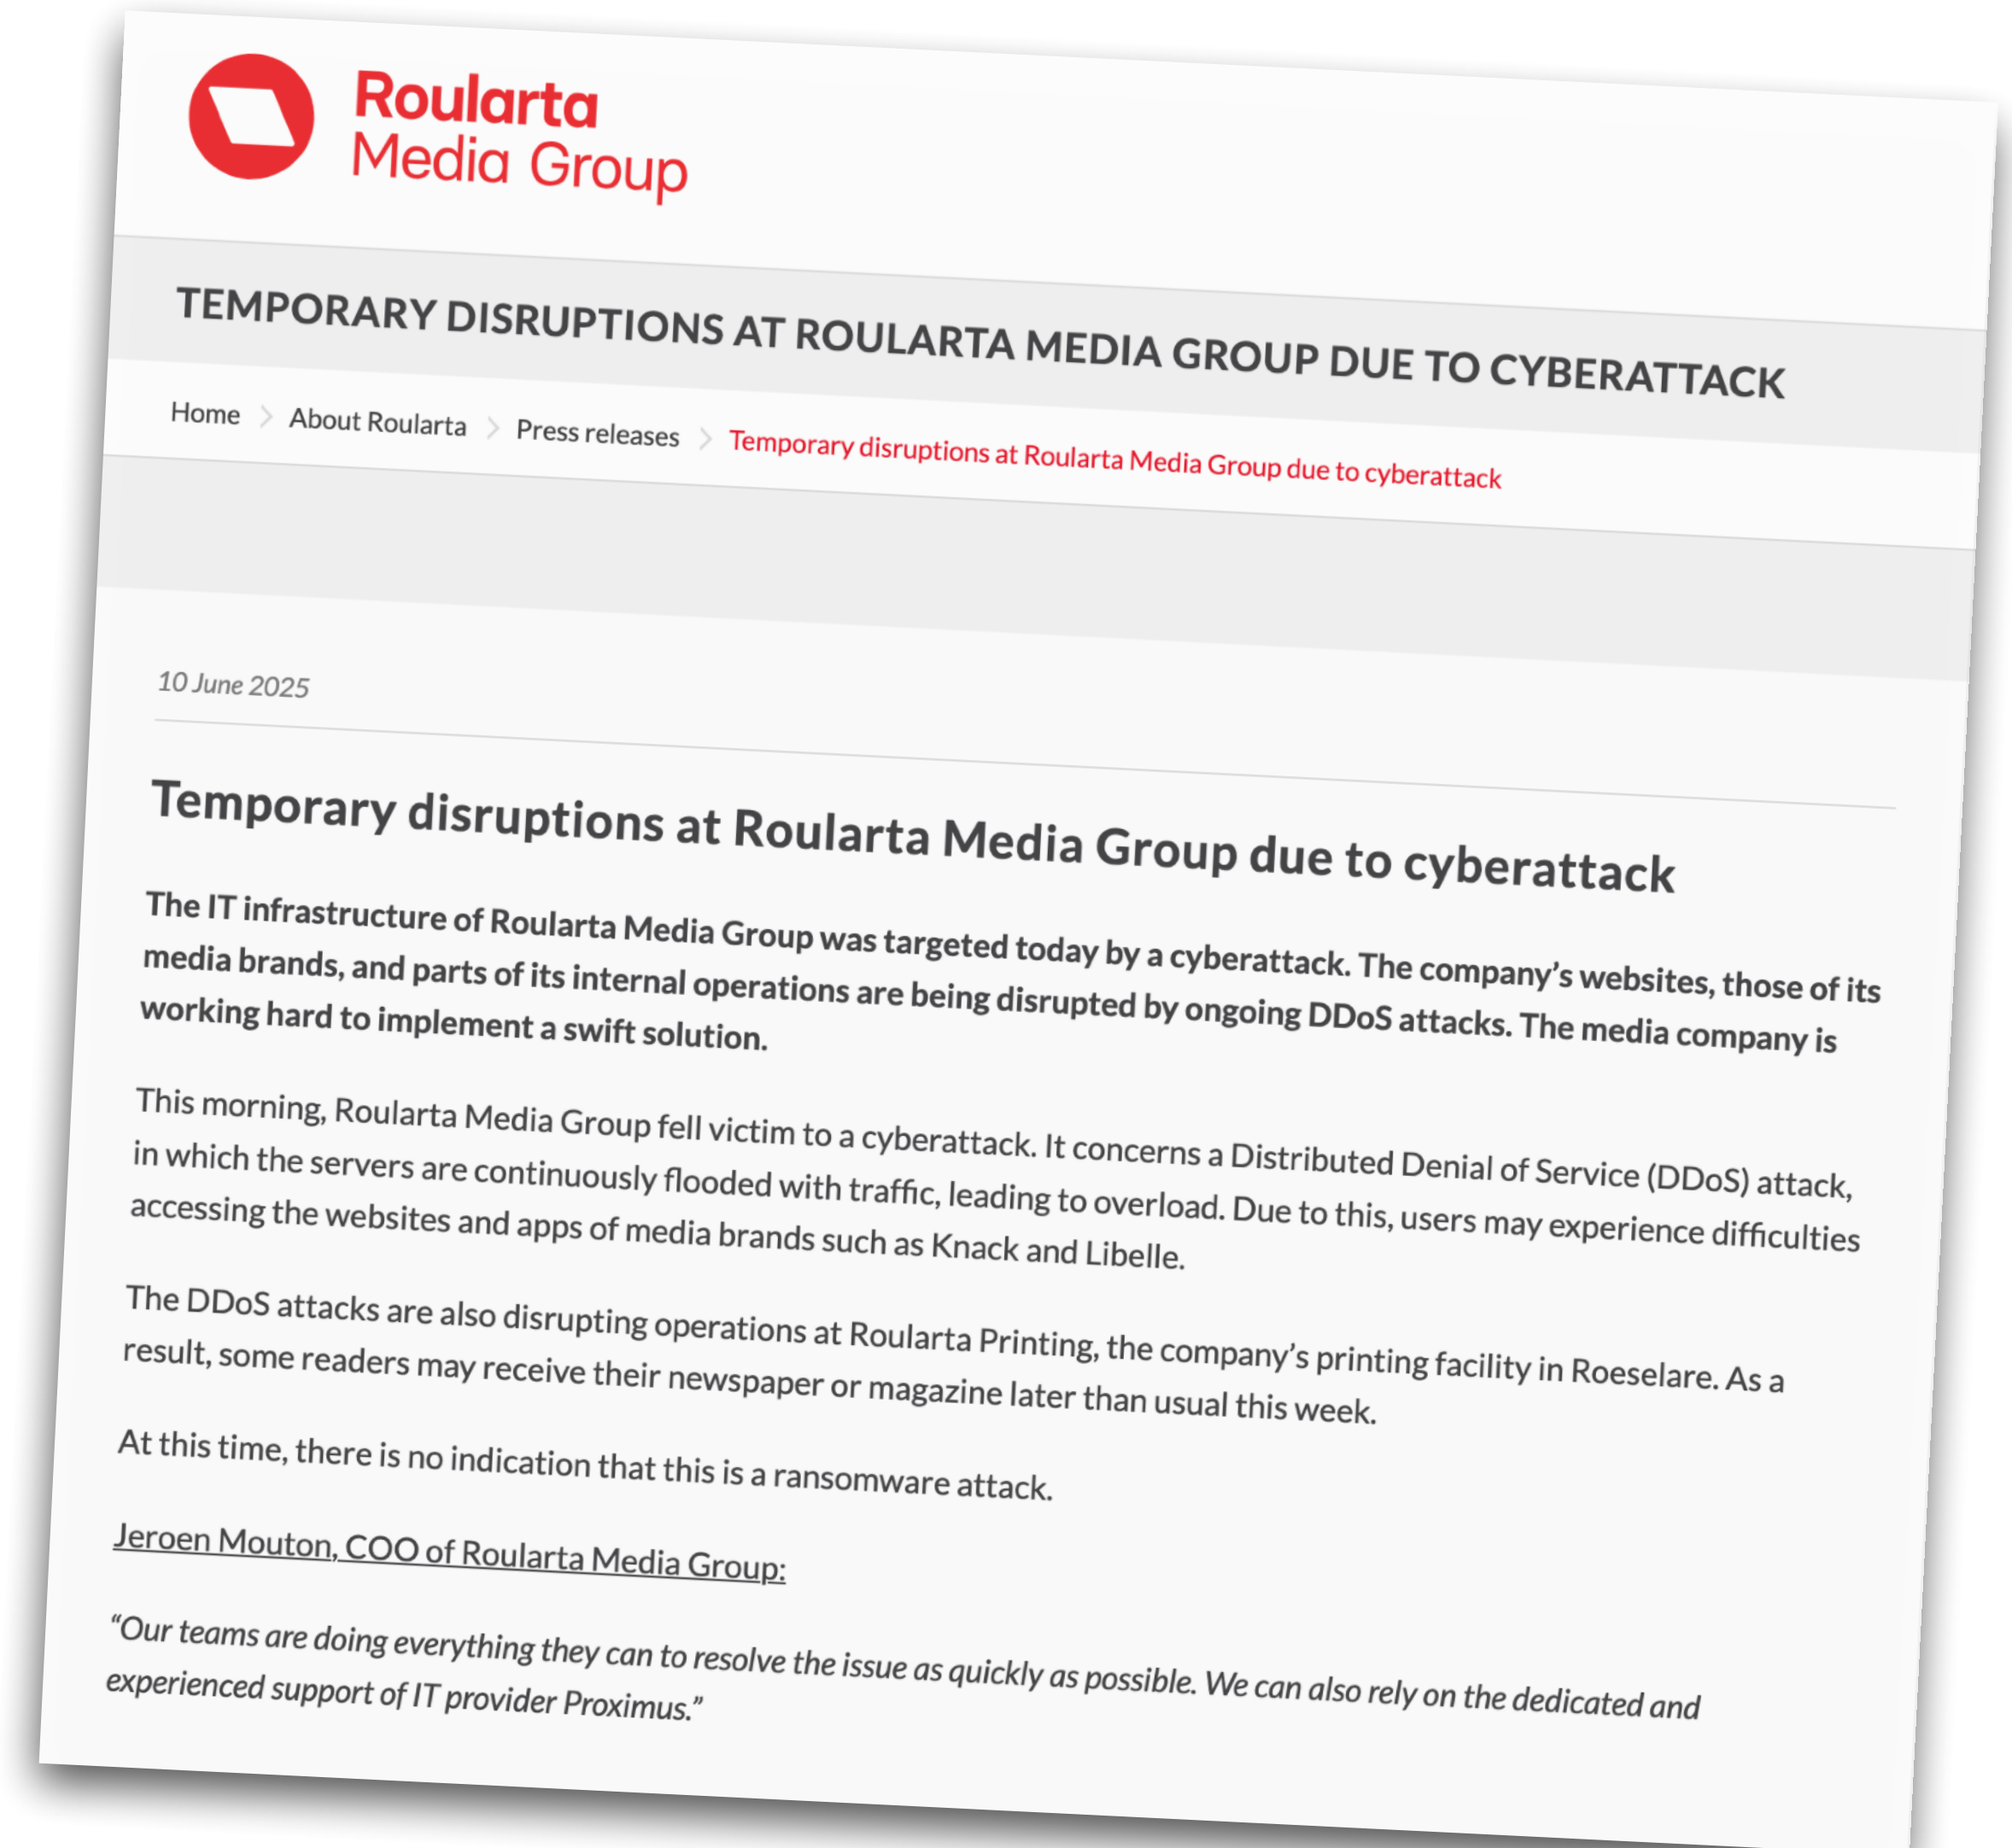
Roularta Media Group

TEMPORARY DISRUPTIONS AT ROULARTA MEDIA GROUP DUE TO CYBERATTACK

Home > About Roularta > Press releases > Temporary disruptions at Roularta Media Group due to cyberattack

10 June 2025

Temporary disruptions at Roularta Media Group due to cyberattack

The IT infrastructure of Roularta Media Group was targeted today by a cyberattack. The company's websites, those of its media brands, and parts of its internal operations are being disrupted by ongoing DDoS attacks. The media company is working hard to implement a swift solution.

This morning, Roularta Media Group fell victim to a cyberattack. It concerns a Distributed Denial of Service (DDoS) attack, in which the servers are continuously flooded with traffic, leading to overload. Due to this, users may experience difficulties accessing the websites and apps of media brands such as Knack and Libelle.

The DDoS attacks are also disrupting operations at Roularta Printing, the company's printing facility in Roeselare. As a result, some readers may receive their newspaper or magazine later than usual this week.

At this time, there is no indication that this is a ransomware attack.

Jeroen Mouton, COO of Roularta Media Group:

"Our teams are doing everything they can to resolve the issue as quickly as possible. We can also rely on the dedicated and experienced support of IT provider Proximus."